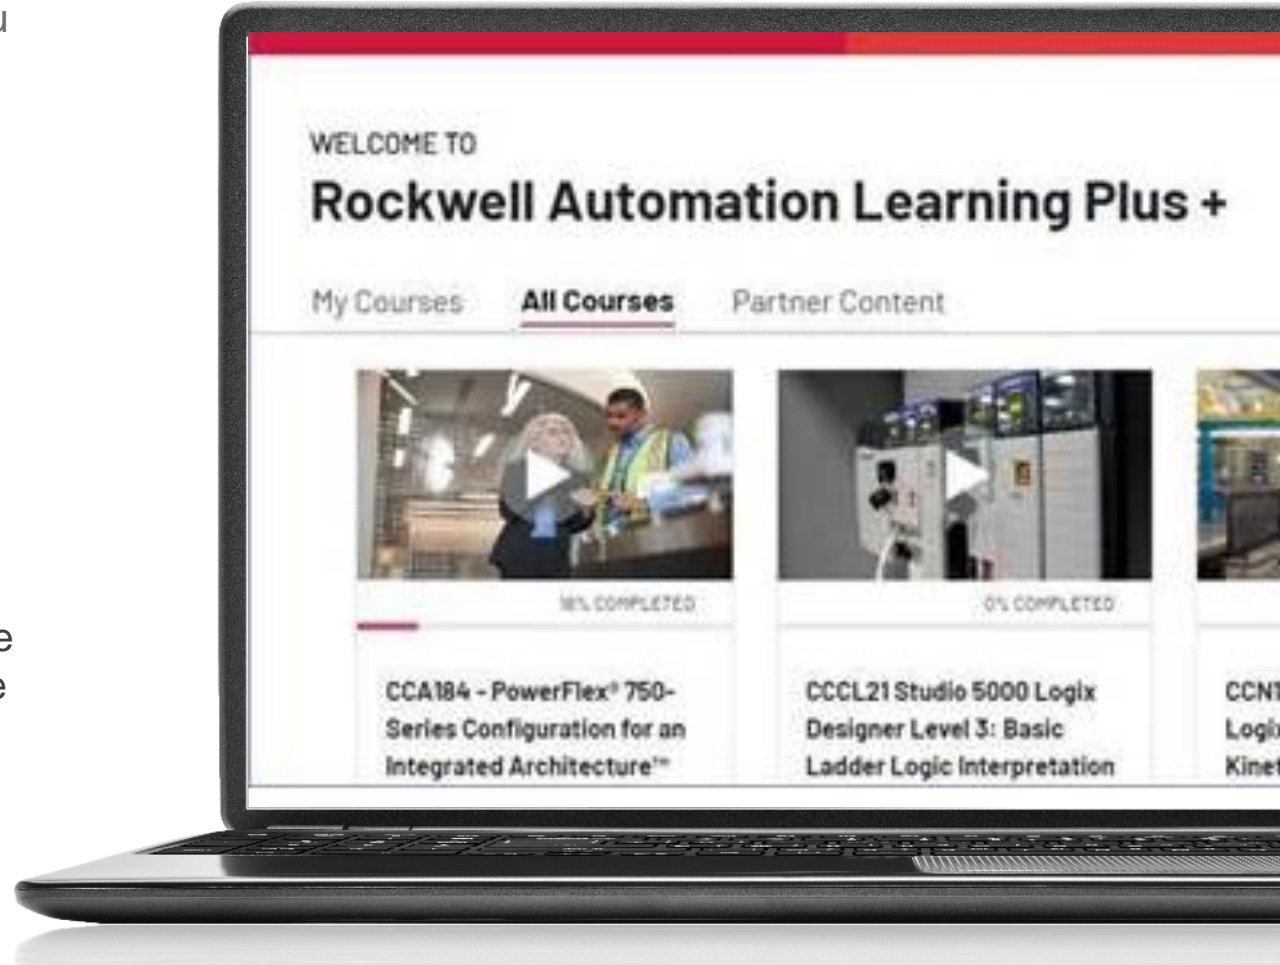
u

e
e

WELCOME TO
Rockwell Automation Learning Plus +

My Courses
All Courses
Partner Content

18% COMPLETED

CCA184 - PowerFlex® 750-Series Configuration for an Integrated Architecture™

0% COMPLETED

CCCL21 Studio 5000 Logix Designer Level 3: Basic Ladder Logic Interpretation

CCN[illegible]
Logi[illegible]
Kine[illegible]